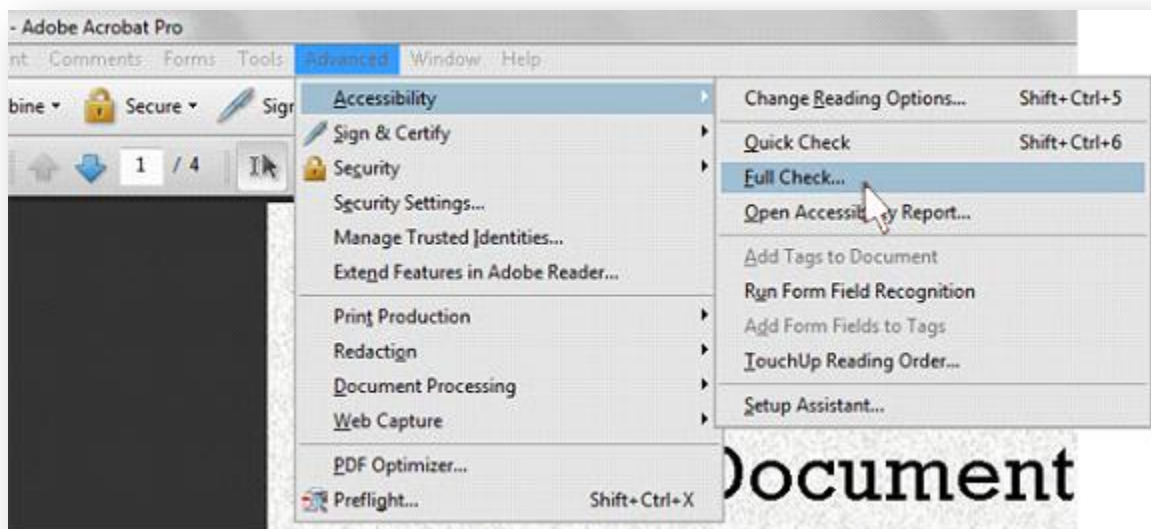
- Adobe Acrobat Pro

nt Comments Forms Tools Advanced Window Help

bine Secure Sign

1 / 4

Accessibility
Sign & Certify
Security
Security Settings...
Manage Trusted Identities...
Extend Features in Adobe Reader...
Print Production
Redaction
Document Processing
Web Capture
PDF Optimizer...
Preflight... Shift+Ctrl+X

Change Reading Options... Shift+Ctrl+5
Quick Check Shift+Ctrl+6
Full Check...
Open Accessib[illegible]y Report...
Add Tags to Document
Run Form Field Recognition
Add Form Fields to Tags
TouchUp Reading Order...
Setup Assistant...

)ocument